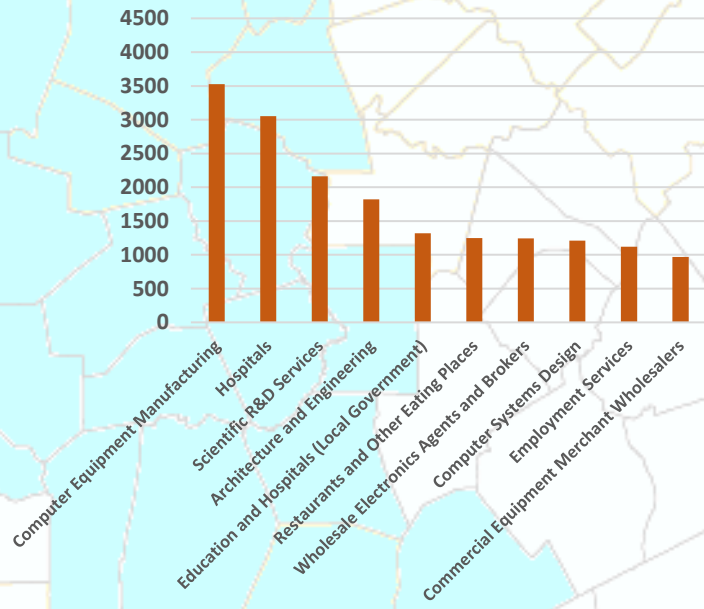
4500
4000
3500
3000
2500
2000
1500
1000
500
0

Computer Equipment Manufacturing
Hospitals
Scientific R&D Services
Architecture and Engineering
Education and Hospitals (Local Government)
Restaurants and Other Eating Places
Wholesale Electronics Agents and Brokers
Computer Systems Design
Employment Services
Commercial Equipment Merchant Wholesalers